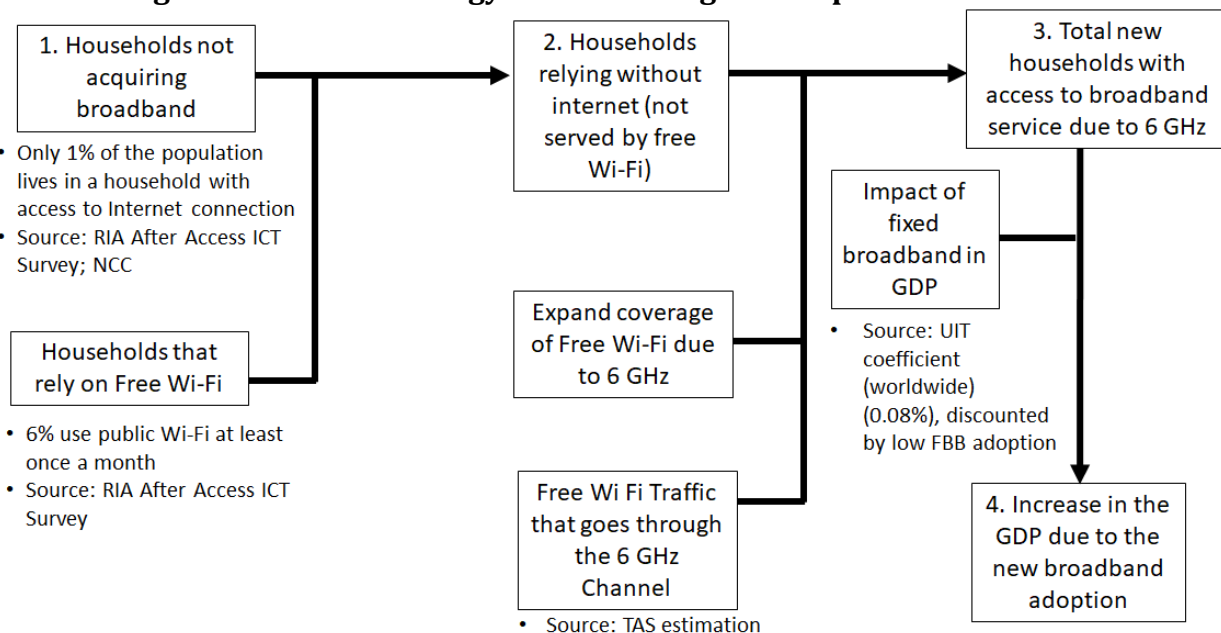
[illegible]

1. Households not acquiring broadband

• Only 1% of the population lives in a household with access to Internet connection
• Source: RIA After Access ICT Survey; NCC

Households that rely on Free Wi-Fi

• 6% use public Wi-Fi at least once a month
• Source: RIA After Access ICT Survey

2. Households relying without internet (not served by free Wi-Fi)

Expand coverage of Free Wi-Fi due to 6 GHz

Free Wi Fi Traffic that goes through the 6 GHz Channel

• Source: TAS estimation

3. Total new households with access to broadband service due to 6 GHz

Impact of fixed broadband in GDP

• Source: UIT coefficient (worldwide) (0.08%), discounted by low FBB adoption

4. Increase in the GDP due to the new broadband adoption